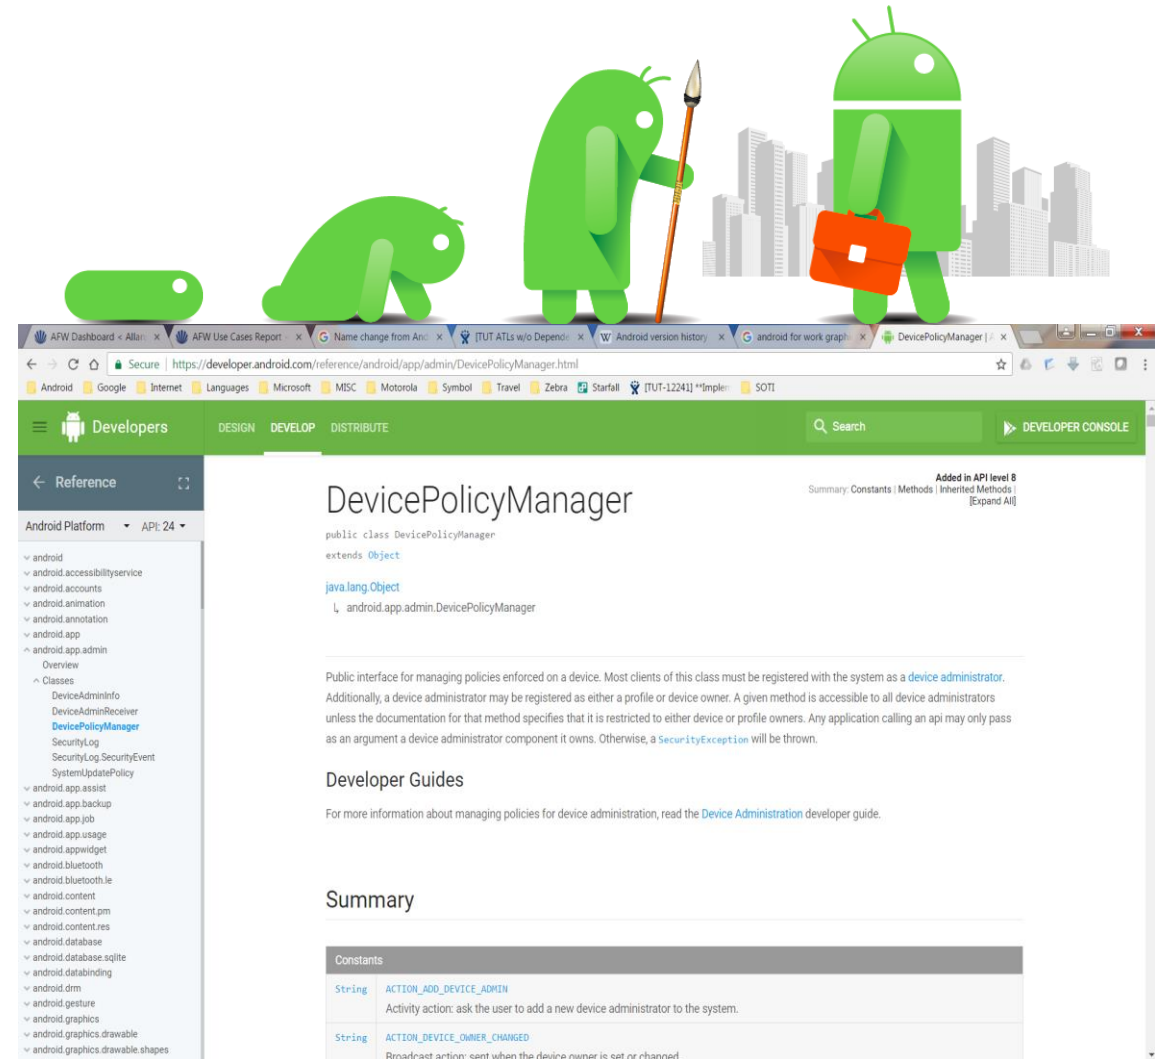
AFW Dashboard < Allar × AFW Use Cases Report × Name change from And × [TUT ATLs w/o Depende × Android version history × android for work graph × DevicePolicyManager | A ×

Secure | https://developer.android.com/reference/android/app/admin/DevicePolicyManager.html

Android Google Internet Languages Microsoft MISC Motorola Symbol Travel Zebra Starfall [TUT-12241] **Implem SOTI

Developers DESIGN DEVELOP DISTRIBUTE Search DEVELOPER CONSOLE

← Reference

Android Platform API: 24

android
android.accessibilityservice
android.accounts
android.animation
android.annotation
android.app
android.app.admin
Overview
Classes
DeviceAdminInfo
DeviceAdminReceiver
DevicePolicyManager
SecurityLog
SecurityLog.SecurityEvent
SystemUpdatePolicy
android.app.assist
android.app.backup
android.app.job
android.app.usage
android.appwidget
android.bluetooth
android.bluetooth.le
android.content
android.content.pm
android.content.res
android.database
android.database.sqlite
android.databinding
android.drm
android.gesture
android.graphics
android.graphics.drawable
android.graphics.drawable.shapes

Added in API level 8
Summary: Constants | Methods | Inherited Methods | [Expand All]

DevicePolicyManager

public class DevicePolicyManager
extends Object

java.lang.Object
↳ android.app.admin.DevicePolicyManager

Public interface for managing policies enforced on a device. Most clients of this class must be registered with the system as a device administrator. Additionally, a device administrator may be registered as either a profile or device owner. A given method is accessible to all device administrators unless the documentation for that method specifies that it is restricted to either device or profile owners. Any application calling an api may only pass as an argument a device administrator component it owns. Otherwise, a SecurityException will be thrown.

Developer Guides

For more information about managing policies for device administration, read the Device Administration developer guide.

Summary

| Constants | |
|---|---|
| String | ACTION_ADD_DEVICE_ADMIN<br>Activity action: ask the user to add a new device administrator to the system. |
| String | ACTION_DEVICE_OWNER_CHANGED<br>Broadcast action: sent when the device owner is set or changed. |